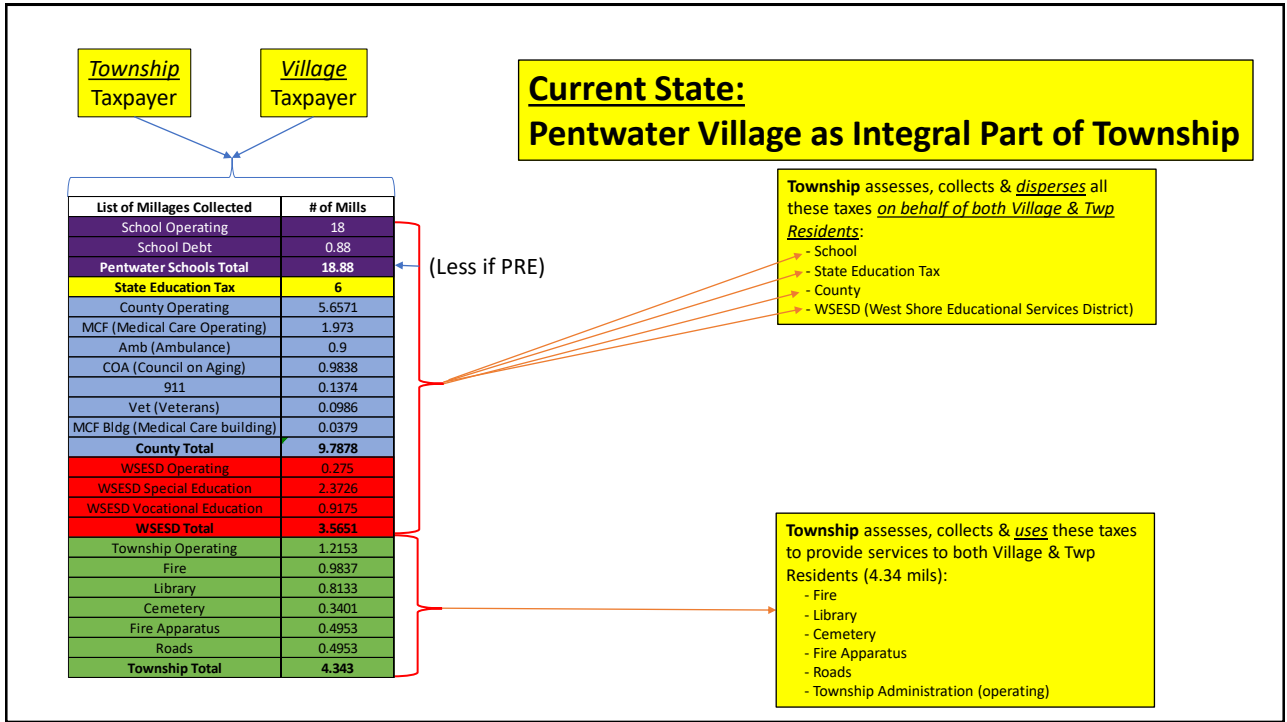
Township Taxpayer

Village Taxpayer

Current State:
Pentwater Village as Integral Part of Township

| List of Millages Collected | # of Mills |
|---|---|
| School Operating | 18 |
| School Debt | 0.88 |
| Pentwater Schools Total | 18.88 |
| State Education Tax | 6 |
| County Operating | 5.6571 |
| MCF (Medical Care Operating) | 1.973 |
| Amb (Ambulance) | 0.9 |
| COA (Council on Aging) | 0.9838 |
| 911 | 0.1374 |
| Vet (Veterans) | 0.0986 |
| MCF Bldg (Medical Care building) | 0.0379 |
| County Total | 9.7878 |
| WSESD Operating | 0.275 |
| WSESD Special Education | 2.3726 |
| WSESD Vocational Education | 0.9175 |
| WSESD Total | 3.5651 |
| Township Operating | 1.2153 |
| Fire | 0.9837 |
| Library | 0.8133 |
| Cemetery | 0.3401 |
| Fire Apparatus | 0.4953 |
| Roads | 0.4953 |
| Township Total | 4.343 |

(Less if PRE)

Township assesses, collects & disperses all these taxes on behalf of both Village & Twp Residents:
- School
- State Education Tax
- County
- WSESD (West Shore Educational Services District)

Township assesses, collects & uses these taxes to provide services to both Village & Twp Residents (4.34 mils):
- Fire
- Library
- Cemetery
- Fire Apparatus
- Roads
- Township Administration (operating)